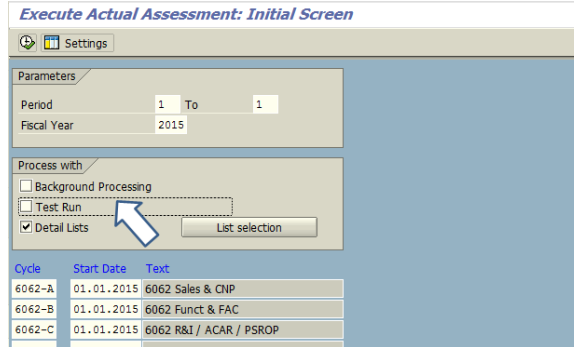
Execute Actual Assessment: Initial Screen

Settings

Parameters

Period 1 To 1

Fiscal Year 2015

Process with

Background Processing

Test Run

Detail Lists

List selection

| Cycle | Start Date | Text |
|---|---|---|
| 6062-A | 01.01.2015 | 6062 Sales & CNP |
| 6062-B | 01.01.2015 | 6062 Funct & FAC |
| 6062-C | 01.01.2015 | 6062 R&I / ACAR / PSROP |